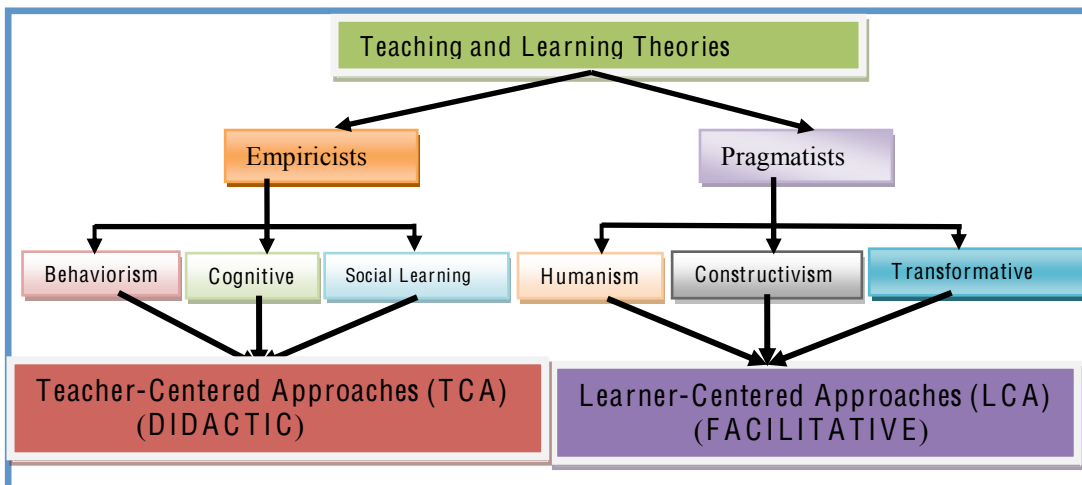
Teaching and Learning Theories

Empiricists

Pragmatists

Behaviorism

Cognitive

Social Learning

Humanism

Constructivism

Transformative

Teacher-Centered Approaches (TCA) (DIDACTIC)

Learner-Centered Approaches (LCA) (FACILITATIVE)